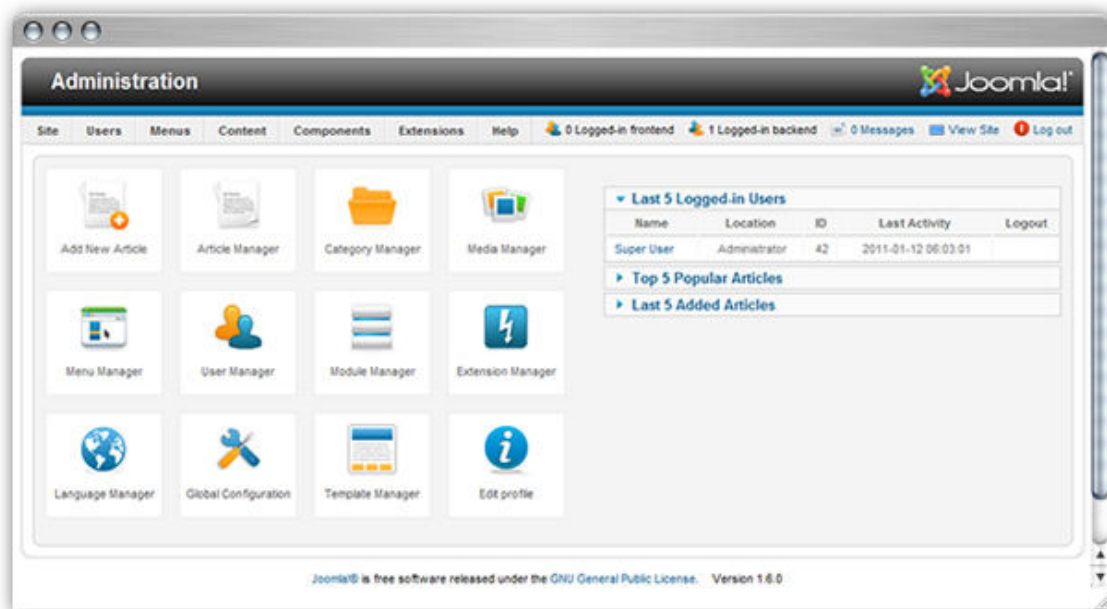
Administration

Joomla!

Site Users Menus Content Components Extensions Help

0 Logged-in frontend 1 Logged-in backend 0 Messages View Site Log out

Add New Article

Article Manager

Category Manager

Media Manager

Menu Manager

User Manager

Module Manager

Extension Manager

Language Manager

Global Configuration

Template Manager

Edit profile

Last 5 Logged-in Users

| Name | Location | ID | Last Activity | Logout |
|---|---|---|---|---|
| Super User | Administrator | 42 | 2011-01-12 06:03:01 | |

Top 5 Popular Articles

Last 5 Added Articles

Joomla!® is free software released under the GNU General Public License. Version 1.6.0